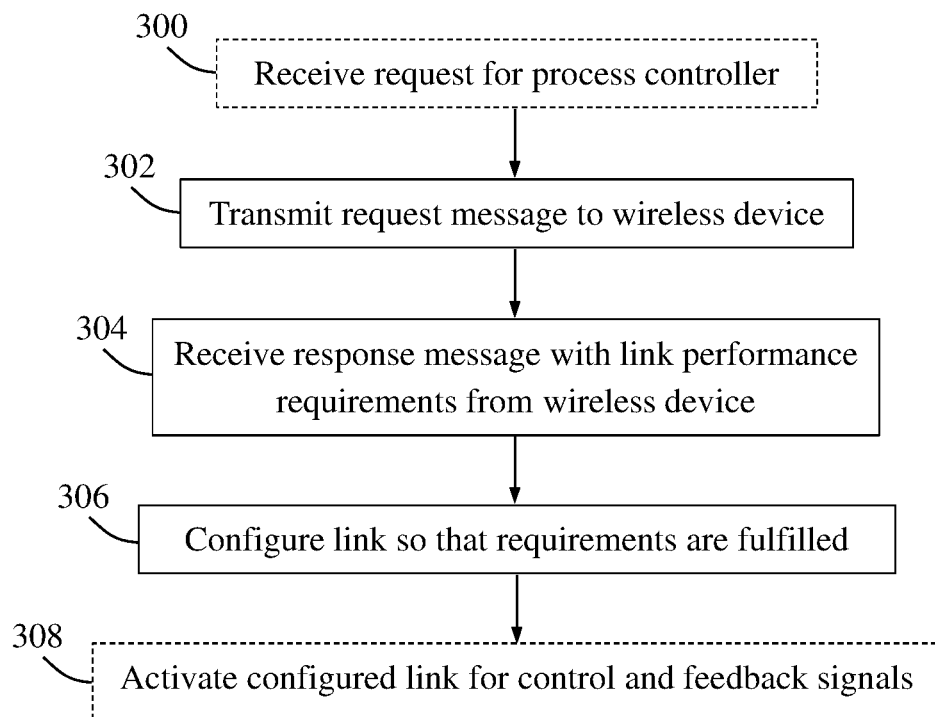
300
Receive request for process controller

302
Transmit request message to wireless device

304
Receive response message with link performance requirements from wireless device

306
Configure link so that requirements are fulfilled

308
Activate configured link for control and feedback signals